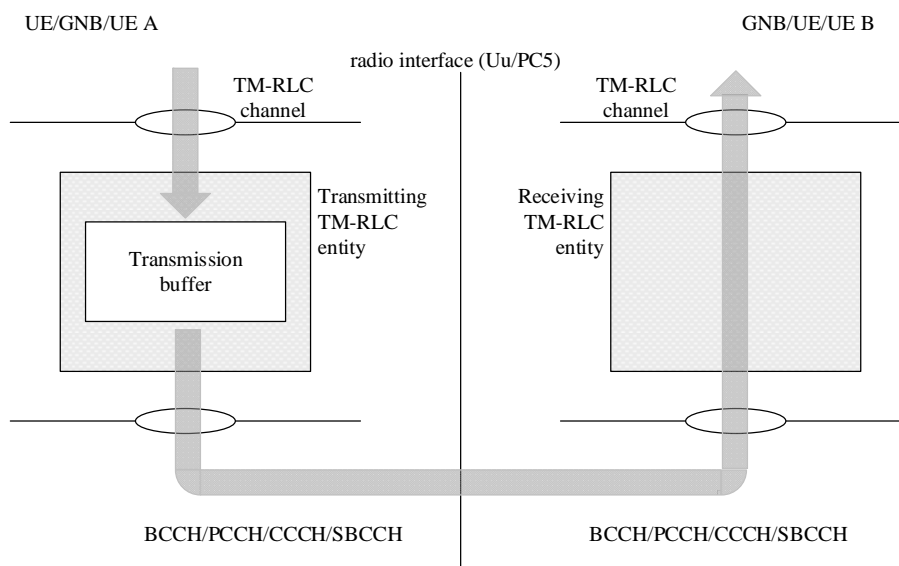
UE/GNB/UE A

GNB/UE/UE B

radio interface (Uu/PC5)

TM-RLC channel

TM-RLC channel

Transmitting TM-RLC entity

Transmission buffer

Receiving TM-RLC entity

BCCH/PCCH/CCCH/SBCCH

BCCH/PCCH/CCCH/SBCCH